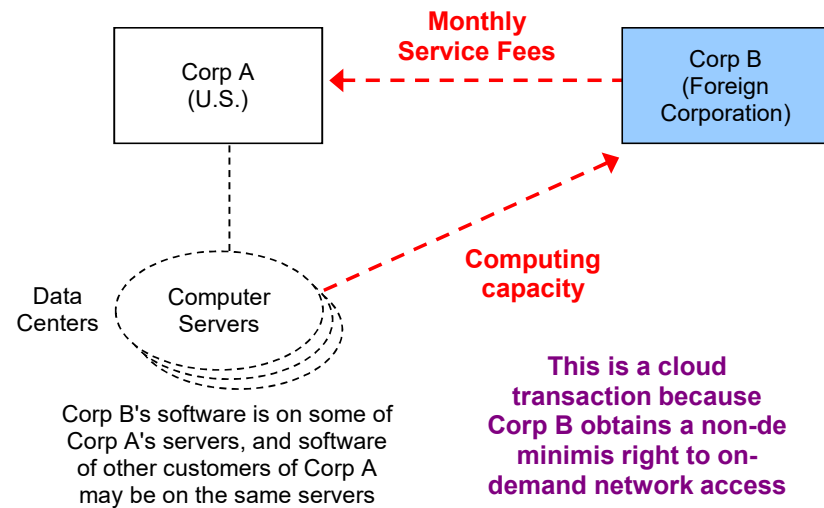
Monthly Service Fees

Corp A (U.S.)

Corp B (Foreign Corporation)

Data Centers

Computer Servers

Computing capacity

Corp B's software is on some of Corp A's servers, and software of other customers of Corp A may be on the same servers

This is a cloud transaction because Corp B obtains a non-de minimis right to on-demand network access